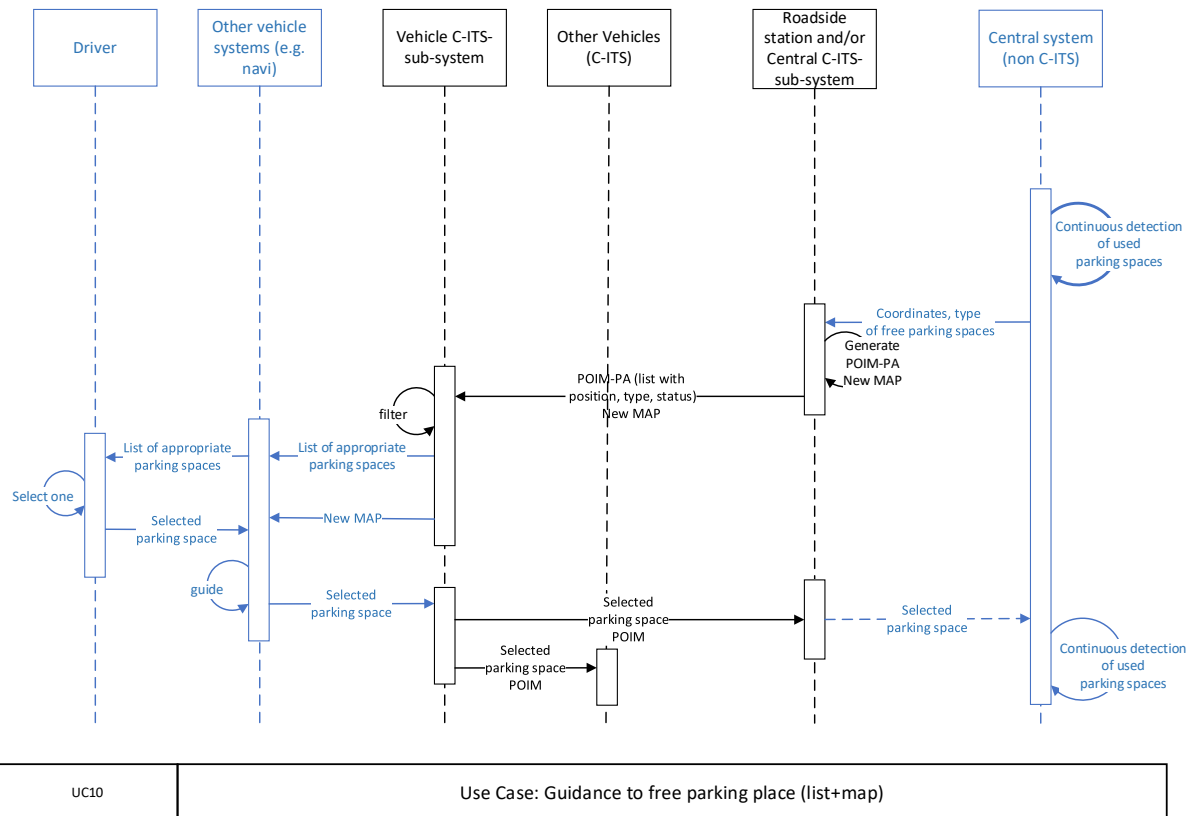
Driver

Other vehicle systems (e.g. navi)

Vehicle C-ITS-sub-system

Other Vehicles (C-ITS)

Roadside station and/or Central C-ITS-sub-system

Central system (non C-ITS)

Continuous detection of used parking spaces

Coordinates, type of free parking spaces

Generate POIM-PA New MAP

POIM-PA (list with position, type, status) New MAP

filter

List of appropriate parking spaces

List of appropriate parking spaces

Select one

Selected parking space

New MAP

guide

Selected parking space

Selected parking space POIM

Selected parking space

Selected parking space POIM

Continuous detection of used parking spaces

| UC10 | Use Case: Guidance to free parking place (list+map) |
|---|---|